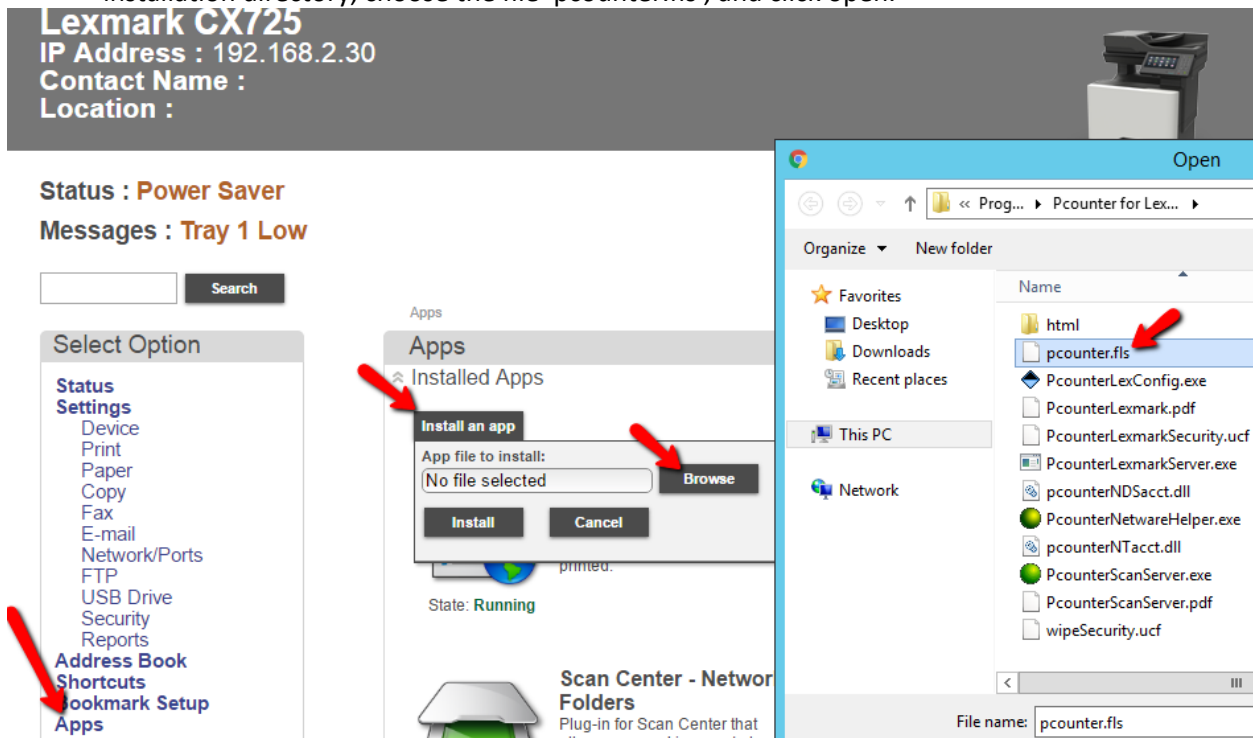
installation directory), choose the file "pcounter.fls", and click Open.

Lexmark CX725
IP Address : 192.168.2.30
Contact Name :
Location :

Status : Power Saver
Messages : Tray 1 Low

Search

Select Option
Status
Settings
Device
Print
Paper
Copy
Fax
E-mail
Network/Ports
FTP
USB Drive
Security
Reports
Address Book
Shortcuts
Bookmark Setup
Apps

Apps
Apps
Installed Apps

Install an app
App file to install:
No file selected
Browse
Install
Cancel

printed.
State: Running

Scan Center - Networ
Folders
Plug-in for Scan Center that

Open
« Prog... ▸ Pcounter for Lex... ▸
Organize ▾ New folder
Favorites
Desktop
Downloads
Recent places
This PC
Network
Name
html
pcounter.fls
PcounterLexConfig.exe
PcounterLexmark.pdf
PcounterLexmarkSecurity.ucf
PcounterLexmarkServer.exe
pcounterNDSacct.dll
PcounterNetwareHelper.exe
pcounterNTacct.dll
PcounterScanServer.exe
PcounterScanServer.pdf
wipeSecurity.ucf
File name: pcounter.fls